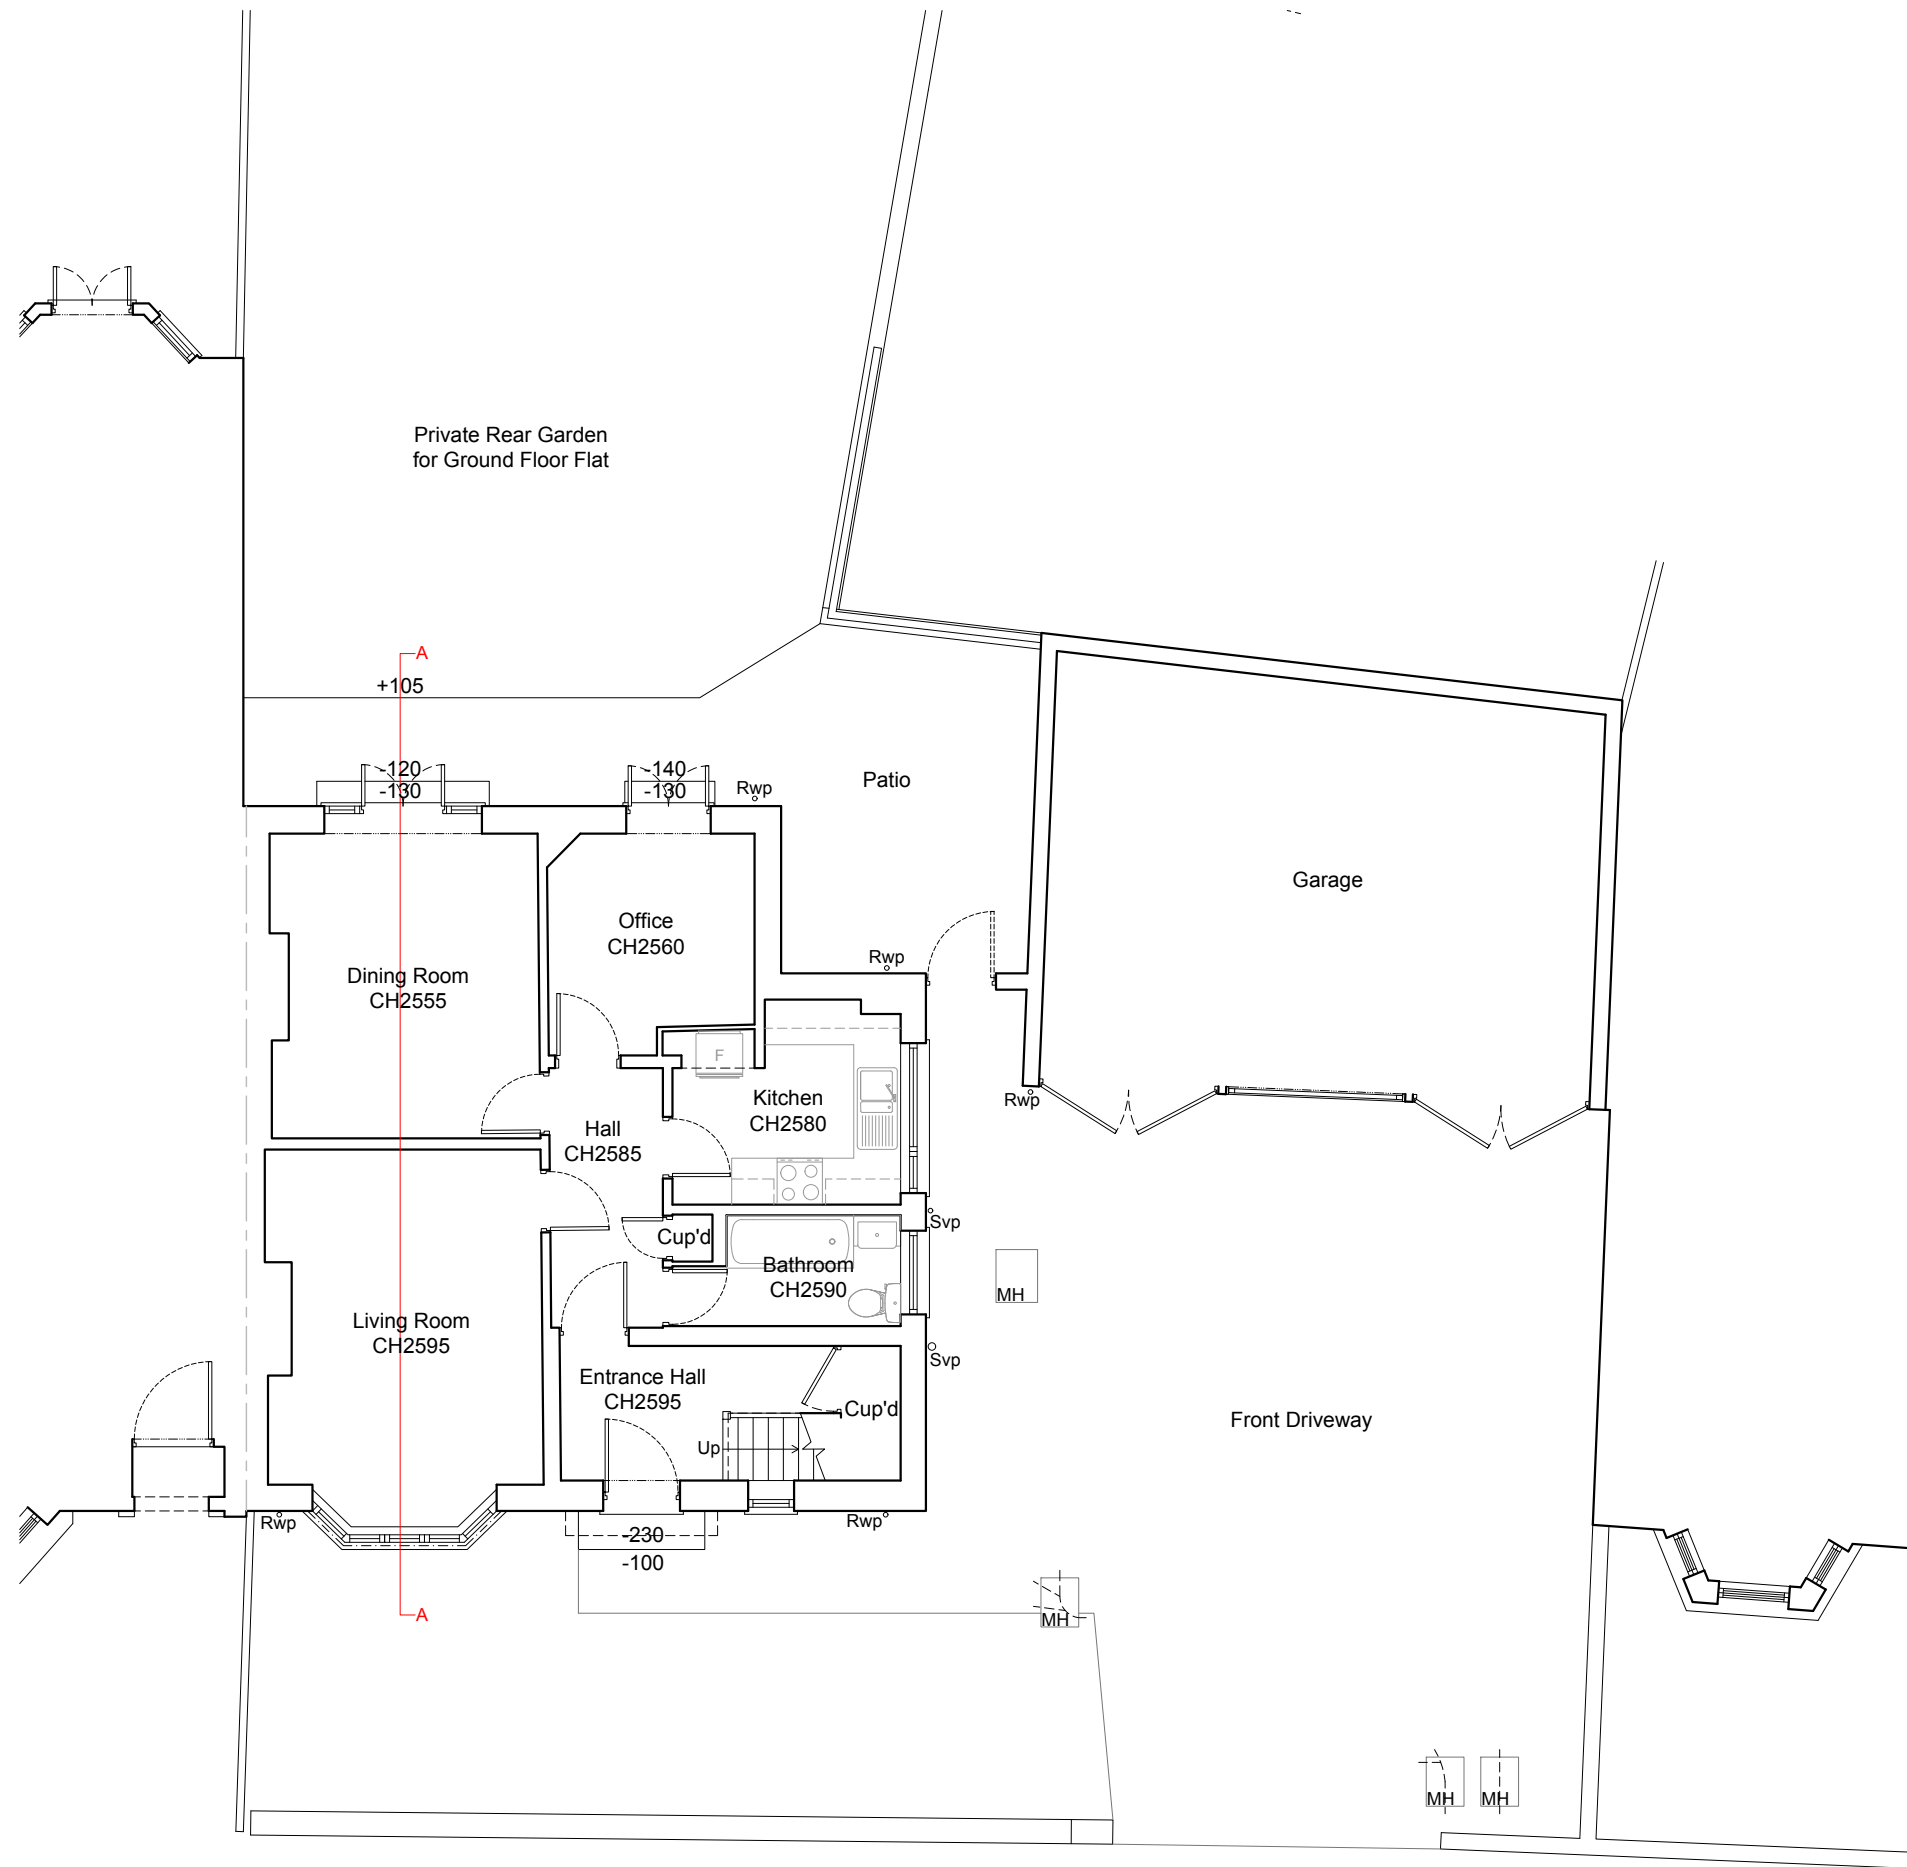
Private Rear Garden for Ground Floor Flat

A

+105

-120
-130

-140
-130

Rwp

Patio

Garage

Office CH2560

Dining Room CH2555

Rwp

Rwp

F

Kitchen CH2580

Hall CH2585

Cup'd

Svp

Bathroom CH2590

MH

Living Room CH2595

Svp

Entrance Hall CH2595

Cup'd

Up

Front Driveway

Rwp

Rwp

-230
-100

A

MH

MH

MH